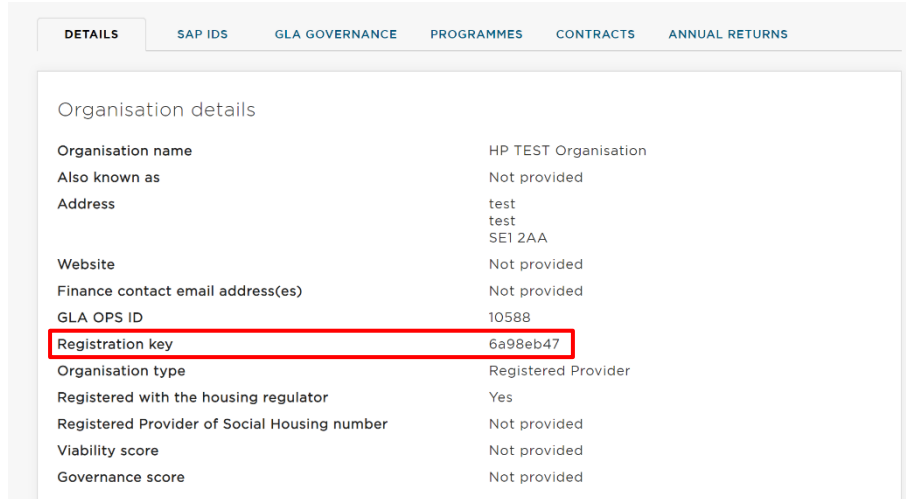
DETAILS SAP IDS GLA GOVERNANCE PROGRAMMES CONTRACTS ANNUAL RETURNS

Organisation details

| | |
|---|---|
| Organisation name | HP TEST Organisation |
| Also known as | Not provided |
| Address | test<br>test<br>SE1 2AA |
| Website | Not provided |
| Finance contact email address(es) | Not provided |
| GLA OPS ID | 10588 |
| Registration key | 6a98eb47 |
| Organisation type | Registered Provider |
| Registered with the housing regulator | Yes |
| Registered Provider of Social Housing number | Not provided |
| Viability score | Not provided |
| Governance score | Not provided |